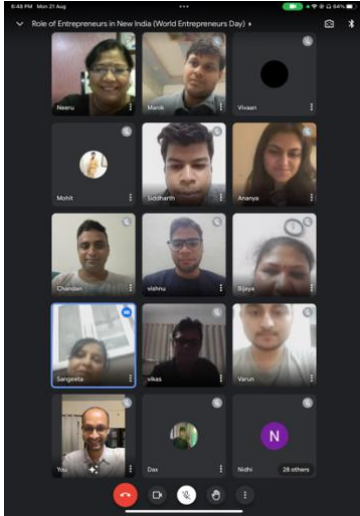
5:43 PM Mon 21 Aug

64%

Role of Entrepreneurs in New India (World Entrepreneurs Day)

Neeru

Manik

Vivaan

Mohit

Siddharth

Ananya

Chandan

vishnu

Bijaya

Sangeeta

vikas

Varun

You

Dax

N

Nidhi

28 others